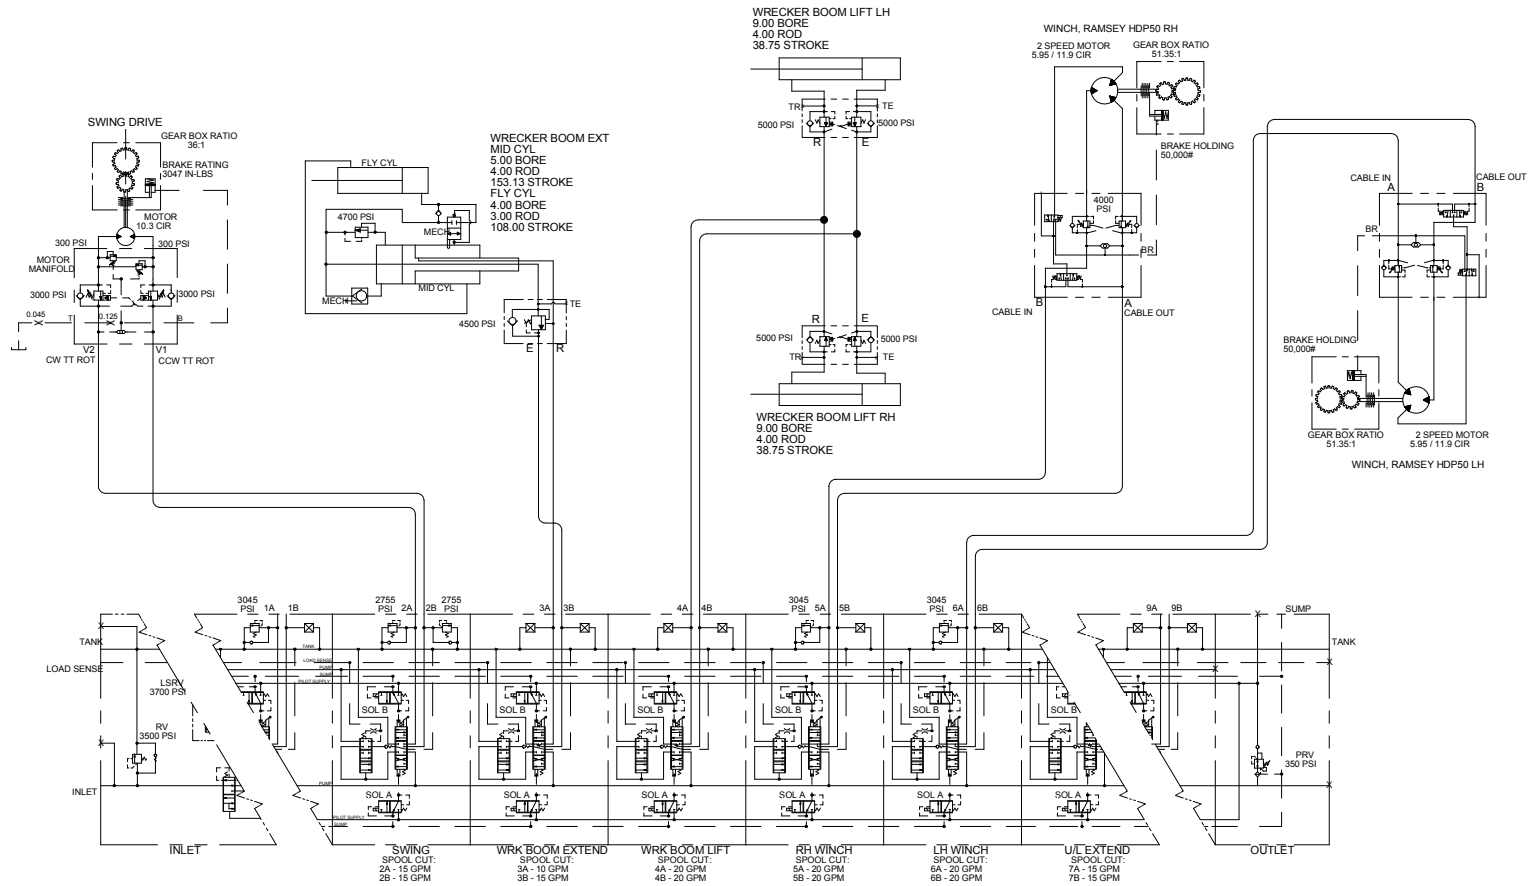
WRECKER BOOM LIFT LH
9.00 BORE
4.00 ROD
38.75 STROKE

TR
TE
5000 PSI
5000 PSI
R
E

WINCH, RAMSEY HDP50 RH

2 SPEED MOTOR
5.95 / 11.9 CIR

GEAR BOX RATIO
51.35:1

BRAKE HOLDING
50,000#

4000
PSI

BR

B
A
CABLE IN
CABLE OUT

CABLE IN
A
CABLE OUT
B
BR

BRAKE HOLDING
50,000#

GEAR BOX RATIO
51.35:1

2 SPEED MOTOR
5.95 / 11.9 CIR

WINCH, RAMSEY HDP50 LH

SWING DRIVE

GEAR BOX RATIO
36:1

BRAKE RATING
3047 IN-LBS

MOTOR
10.3 CIR

300 PSI
300 PSI
MOTOR
MANIFOLD
3000 PSI
3000 PSI
0.045
T
0.125
B
V2
CW TT ROT
V1
CCW TT ROT

WRECKER BOOM EXT
MID CYL
5.00 BORE
4.00 ROD
153.13 STROKE
FLY CYL
4.00 BORE
3.00 ROD
108.00 STROKE

FLY CYL
4700 PSI
MECH
MECH
MID CYL
TE
4500 PSI
E
R

5000 PSI
R
E
5000 PSI
TR
TE

WRECKER BOOM LIFT RH
9.00 BORE
4.00 ROD
38.75 STROKE

3045
PSI
1A
1B
2755
PSI
2A
2B
2755
PSI
3A
3B
4A
4B
3045
PSI
5A
5B
3045
PSI
6A
6B
9A
9B
SUMP

TANK
LOAD SENSE
LSRV
3700 PSI
RV
3500 PSI
INLET

TANK
LOAD SENSE
SUMP
PUMP
PILOT SUPPLY

SOL B
SOL B
SOL B
SOL B
SOL B
SOL B
SOL A
SOL A
SOL A
SOL A
SOL A
SOL A
PUMP
PILOT SUPPLY
SUMP

TANK
PRV
350 PSI

INLET
SWING
SPOOL CUT:
2A - 15 GPM
2B - 15 GPM
WRK BOOM EXTEND
SPOOL CUT:
3A - 10 GPM
3B - 15 GPM
WRK BOOM LIFT
SPOOL CUT:
4A - 20 GPM
4B - 20 GPM
RH WINCH
SPOOL CUT:
5A - 20 GPM
5B - 20 GPM
LH WINCH
SPOOL CUT:
6A - 20 GPM
6B - 20 GPM
U/L EXTEND
SPOOL CUT:
7A - 15 GPM
7B - 15 GPM
OUTLET